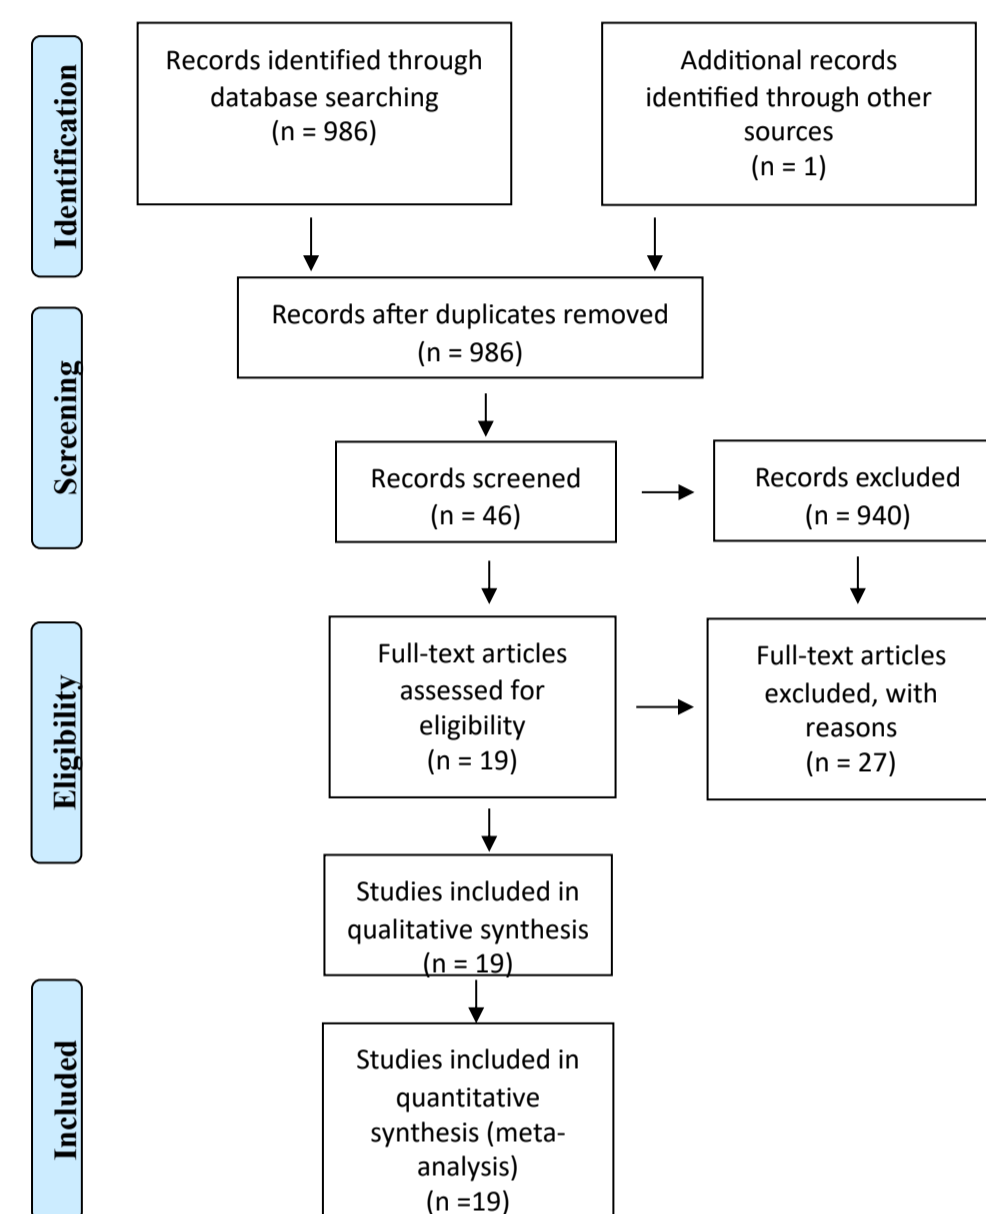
Identification

Records identified through database searching (n = 986)

Additional records identified through other sources (n = 1)

Screening

Records after duplicates removed (n = 986)

Records screened (n = 46)

Records excluded (n = 940)

Eligibility

Full-text articles assessed for eligibility (n = 19)

Full-text articles excluded, with reasons (n = 27)

Studies included in qualitative synthesis (n = 19)

Included

Studies included in quantitative synthesis (meta-analysis) (n =19)